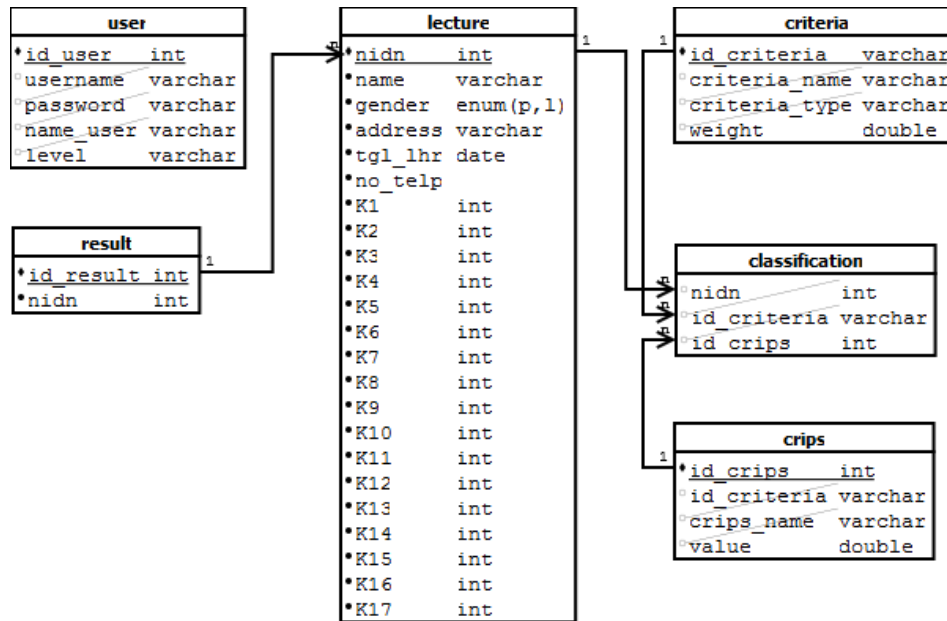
user

| id_user | int |
|---|---|
| username | varchar |
| password | varchar |
| name_user | varchar |
| level | varchar |

result

| id_result | int |
|---|---|
| nidn | int |

1

lecture

| nidn | int |
|---|---|
| name | varchar |
| gender | enum(p,l) |
| address | varchar |
| tgl_lhr | date |
| no_telp | |
| K1 | int |
| K2 | int |
| K3 | int |
| K4 | int |
| K5 | int |
| K6 | int |
| K7 | int |
| K8 | int |
| K9 | int |
| K10 | int |
| K11 | int |
| K12 | int |
| K13 | int |
| K14 | int |
| K15 | int |
| K16 | int |
| K17 | int |

1

1

criteria

| id_criteria | varchar |
|---|---|
| criteria_name | varchar |
| criteria_type | varchar |
| weight | double |

classification

| nidn | int |
|---|---|
| id_criteria | varchar |
| id_crips | int |

1

crips

| id_crips | int |
|---|---|
| id_criteria | varchar |
| crips_name | varchar |
| value | double |